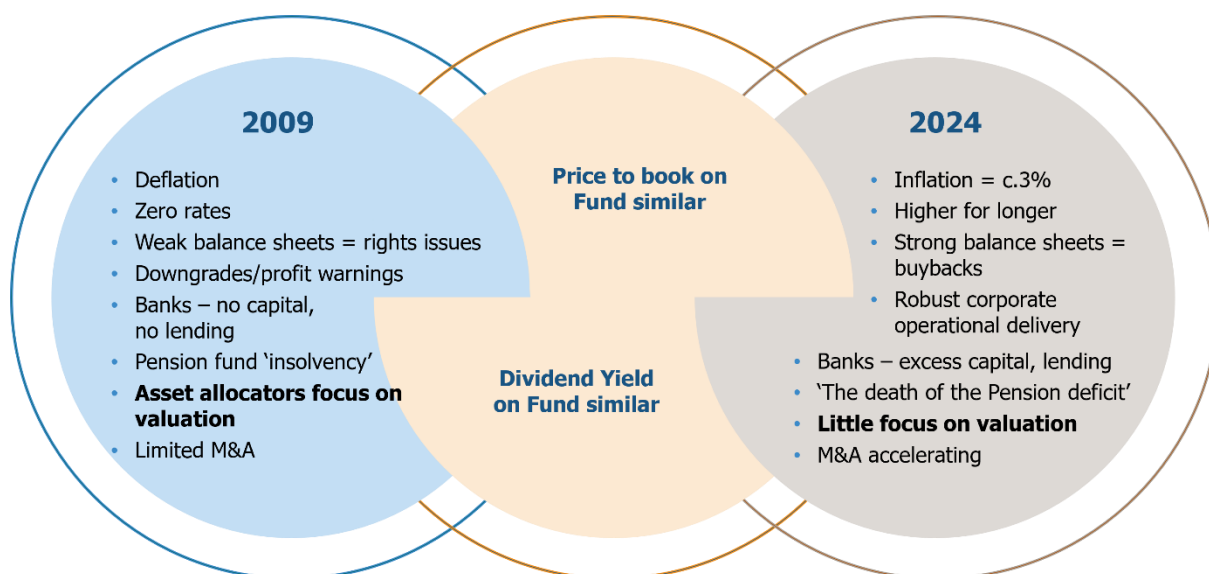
2009

- Deflation
- Zero rates
- Weak balance sheets = rights issues
- Downgrades/profit warnings
- Banks – no capital, no lending
- Pension fund ‘insolvency’
- **Asset allocators focus on valuation**
- Limited M&A

Price to book on Fund similar

Dividend Yield on Fund similar

2024

- Inflation = c.3%
- Higher for longer
- Strong balance sheets = buybacks
- Robust corporate operational delivery
- Banks – excess capital, lending
- ‘The death of the Pension deficit’
- **Little focus on valuation**
- M&A accelerating